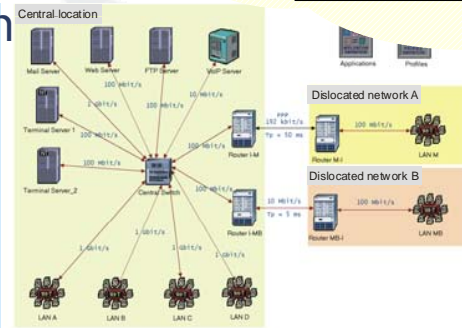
n

Central location

Mail Server
Web Server
FTP Server
VoIP Server
Applications
Profiles

Terminal Server 1
Terminal Server_2
Central Switch
Router I-M
Router I-MB

1 Gbit/s
100 Mbit/s
10 Mbit/s
10 Mbit/s
100 Mbit/s
1 Gbit/s
1 Gbit/s
1 Gbit/s
1 Gbit/s
1 Gbit/s

LAN A
LAN B
LAN C
LAN D

Dislocated network A

PPP
192 kbit/s
Tp = 50 ms

Router M-I
100 Mbit/s
LAN M

Dislocated network B

10 Mbit/s
Tp = 5 ms

Router MB-I
100 Mbit/s
LAN MB